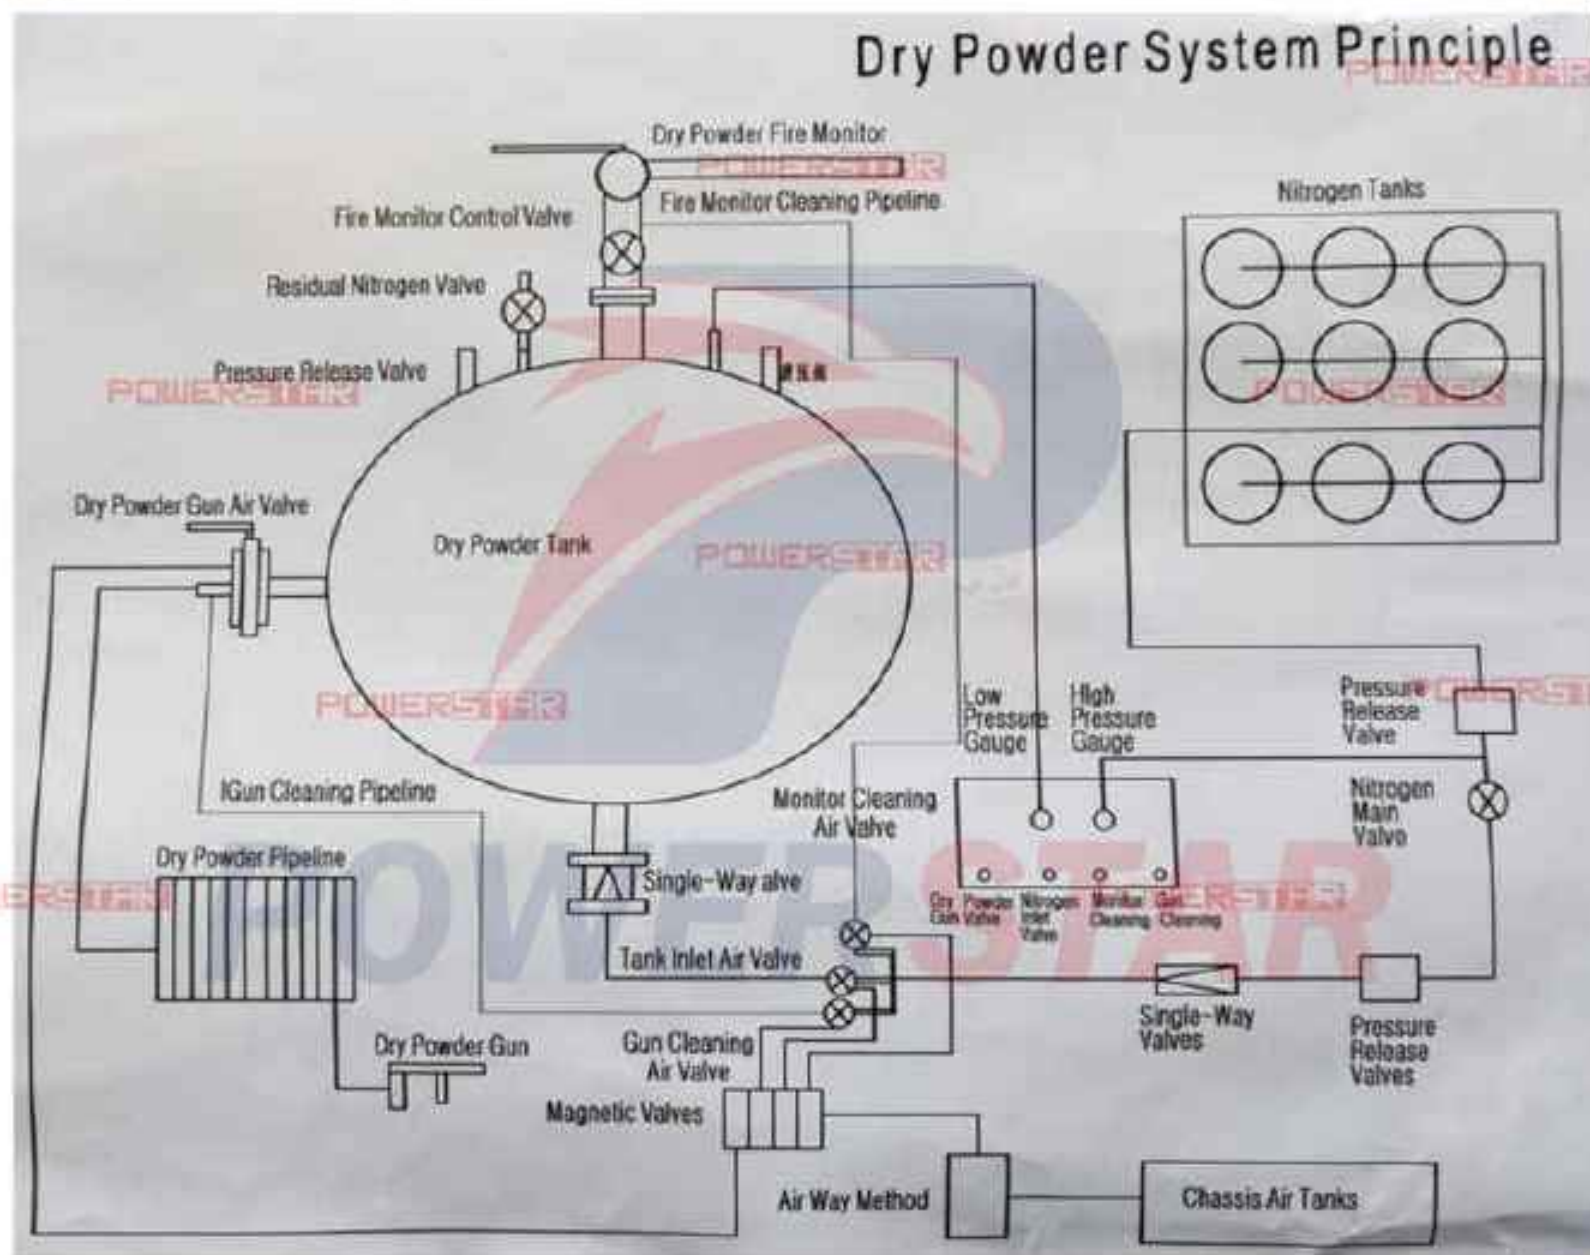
Dry Powder System Principle

POWERSTAR

Dry Powder Fire Monitor

POWERSTAR

Fire Monitor Control Valve

Fire Monitor Cleaning Pipeline

Nitrogen Tanks

Residual Nitrogen Valve

Pressure Release Valve

POWERSTAR

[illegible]

POWERSTAR

Dry Powder Gun Air Valve

Dry Powder Tank

POWERSTAR

POWERSTAR

Low Pressure Gauge

High Pressure Gauge

Pressure Release Valve

POWERSTAR

IGun Cleaning Pipeline

Monitor Cleaning Air Valve

Nitrogen Main Valve

Dry Powder Pipeline

POWERSTAR

Single-Way alve

Dry Powder Gun Valve

Nitrogen Inlet Valve

Monitor Cleaning

Gun Cleaning

POWERSTAR

Tank Inlet Air Valve

Single-Way Valves

Pressure Release Valves

Dry Powder Gun

Gun Cleaning Air Valve

Magnetic Valves

Air Way Method

Chassis Air Tanks